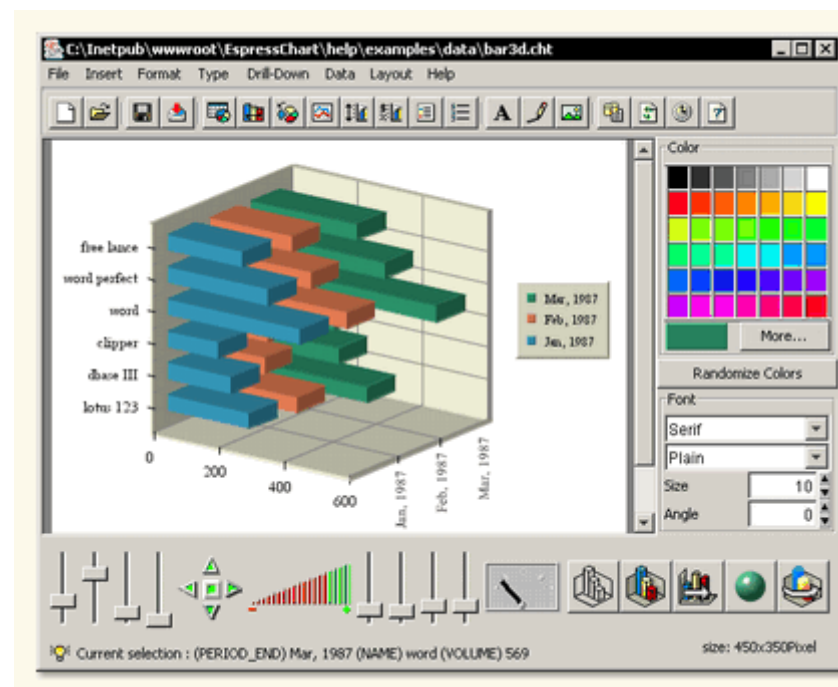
C:\Inetpub\wwwroot\EspressChart\help\examples\data\bar3d.cht

File Insert Format Type Drill-Down Data Layout Help

A

free lance
word perfect
word
clipper
dbase III
lotu: 123

0
200
400
600

Jan, 1987
Feb, 1987
Mar, 1987

Mar, 1987
Feb, 1987
Jan, 1987

Color

More...

Randomize Colors

Font

Serif

Plain

Size 10

Angle 0

Current selection : (PERIOD_END) Mar, 1987 (NAME) word (VOLUME) 569

size: 450x350Pixel